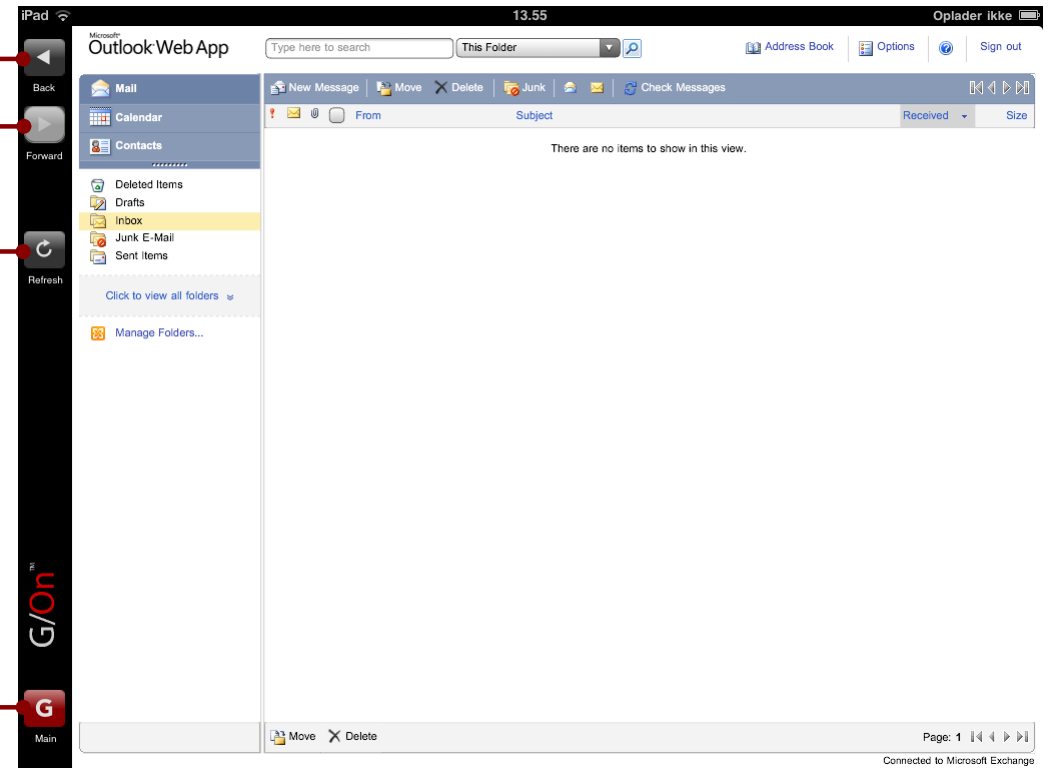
iPad 13.55 Oplader ikke

Back

Forward

Refresh

G/On™

G

Main

Microsoft Outlook Web App

Type here to search

This Folder

Address Book | Options | Sign out

Mail
Calendar
Contacts

Deleted Items
Drafts
Inbox
Junk E-Mail
Sent Items

Click to view all folders

Manage Folders...

New Message | Move | Delete | Junk | Check Messages

From | Subject | Received | Size

There are no items to show in this view.

Move Delete

Page: 1

Connected to Microsoft Exchange